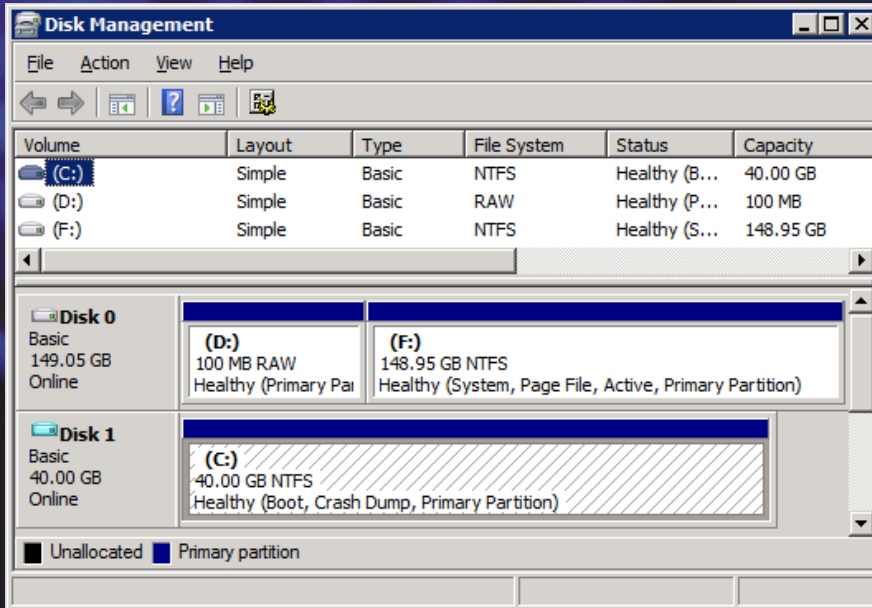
Disk Management

File Action View Help

| Volume | Layout | Type | File System | Status | Capacity |
|---|---|---|---|---|---|
| (C:) | Simple | Basic | NTFS | Healthy (B... | 40.00 GB |
| (D:) | Simple | Basic | RAW | Healthy (P... | 100 MB |
| (F:) | Simple | Basic | NTFS | Healthy (S... | 148.95 GB |

Disk 0
Basic
149.05 GB
Online

(D:)
100 MB RAW
Healthy (Primary Par

(F:)
148.95 GB NTFS
Healthy (System, Page File, Active, Primary Partition)

Disk 1
Basic
40.00 GB
Online

(C:)
40.00 GB NTFS
Healthy (Boot, Crash Dump, Primary Partition)

Unallocated Primary partition